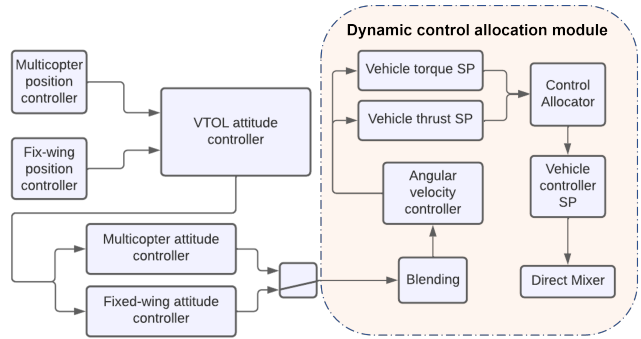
Dynamic control allocation module

Multicopter position controller

Fix-wing position controller

VTOL attitude controller

Multicopter attitude controller

Fixed-wing attitude controller

Vehicle torque SP

Vehicle thrust SP

Angular velocity controller

Blending

Control Allocator

Vehicle controller SP

Direct Mixer